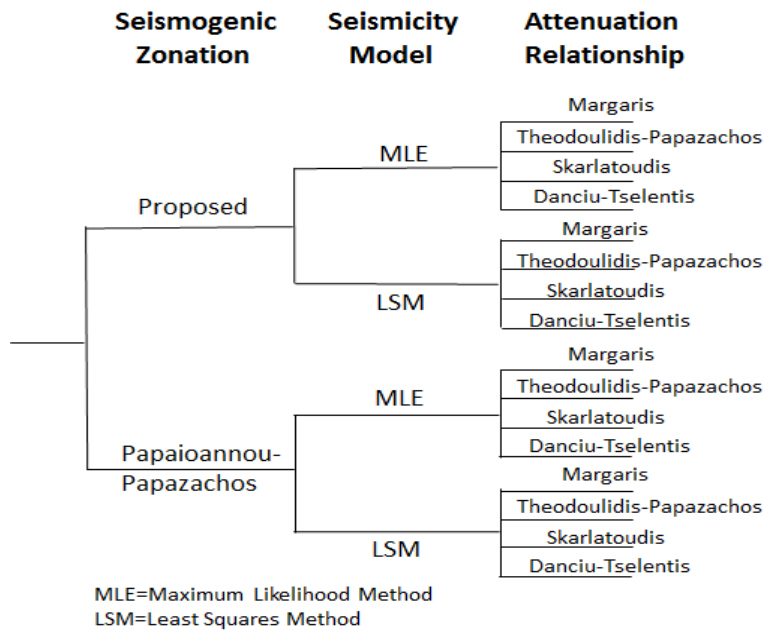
Seismogenic Zonation

Seismicity Model

Attenuation Relationship

Proposed

MLE

Margaris
Theodoulidis-Papazachos
Skarlatoudis
Danciu-Tselentis

LSM

Margaris
Theodoulidis-Papazachos
Skarlatoudis
Danciu-Tselentis

Papaioannou-Papazachos

MLE

Margaris
Theodoulidis-Papazachos
Skarlatoudis
Danciu-Tselentis

LSM

Margaris
Theodoulidis-Papazachos
Skarlatoudis
Danciu-Tselentis

MLE=Maximum Likelihood Method
LSM=Least Squares Method